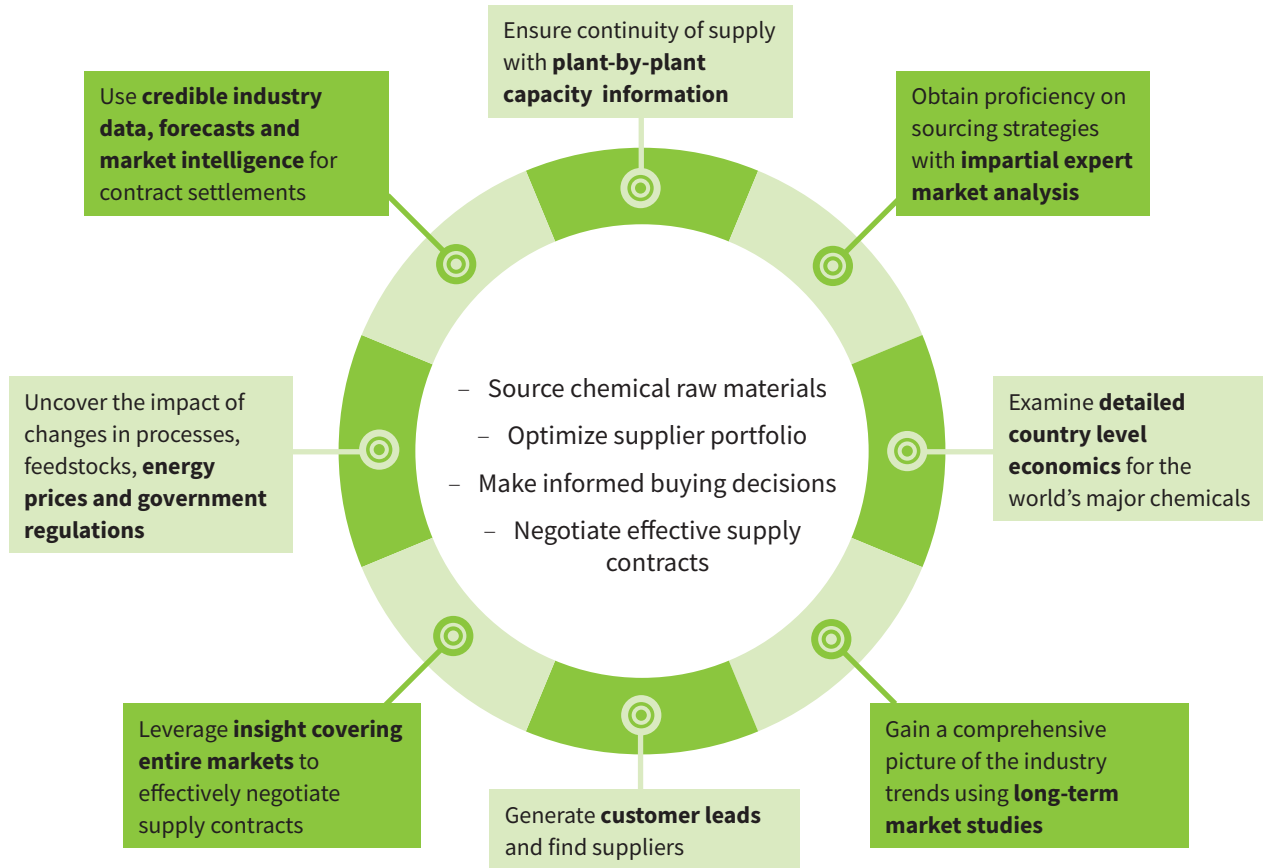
Ensure continuity of supply with **plant-by-plant capacity information**

Use **credible industry data, forecasts and market intelligence** for contract settlements

Obtain proficiency on sourcing strategies with **impartial expert market analysis**

Uncover the impact of changes in processes, feedstocks, **energy prices and government regulations**

– Source chemical raw materials
– Optimize supplier portfolio
– Make informed buying decisions
– Negotiate effective supply contracts

Examine **detailed country level economics** for the world's major chemicals

Leverage **insight covering entire markets** to effectively negotiate supply contracts

Generate **customer leads** and find suppliers

Gain a comprehensive picture of the industry trends using **long-term market studies**